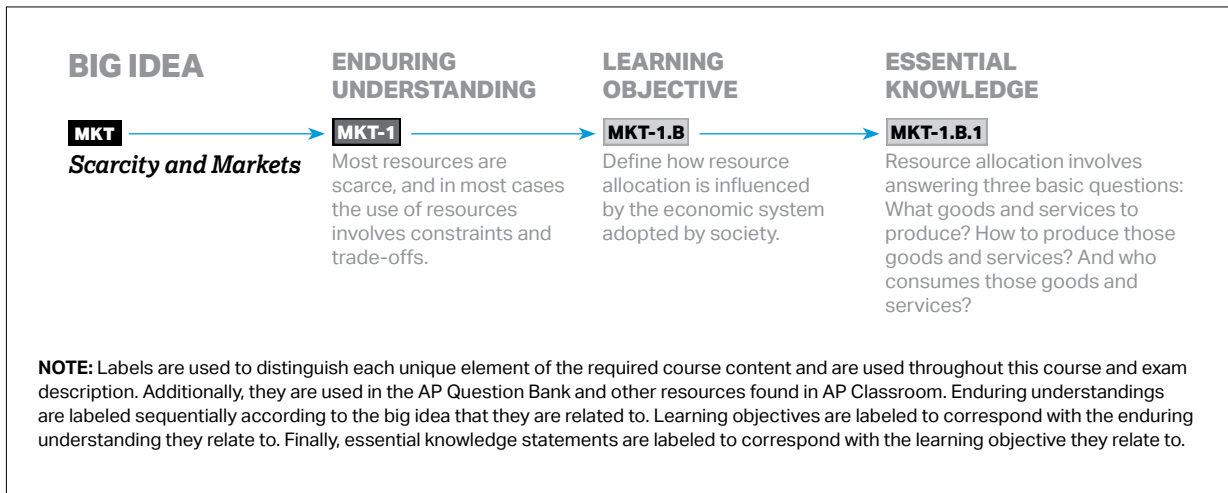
BIG IDEA

MKT
*Scarcity and Markets*

ENDURING UNDERSTANDING

MKT-1
Most resources are scarce, and in most cases the use of resources involves constraints and trade-offs.

LEARNING OBJECTIVE

MKT-1.B
Define how resource allocation is influenced by the economic system adopted by society.

ESSENTIAL KNOWLEDGE

MKT-1.B.1
Resource allocation involves answering three basic questions: What goods and services to produce? How to produce those goods and services? And who consumes those goods and services?

NOTE: Labels are used to distinguish each unique element of the required course content and are used throughout this course and exam description. Additionally, they are used in the AP Question Bank and other resources found in AP Classroom. Enduring understandings are labeled sequentially according to the big idea that they are related to. Learning objectives are labeled to correspond with the enduring understanding they relate to. Finally, essential knowledge statements are labeled to correspond with the learning objective they relate to.